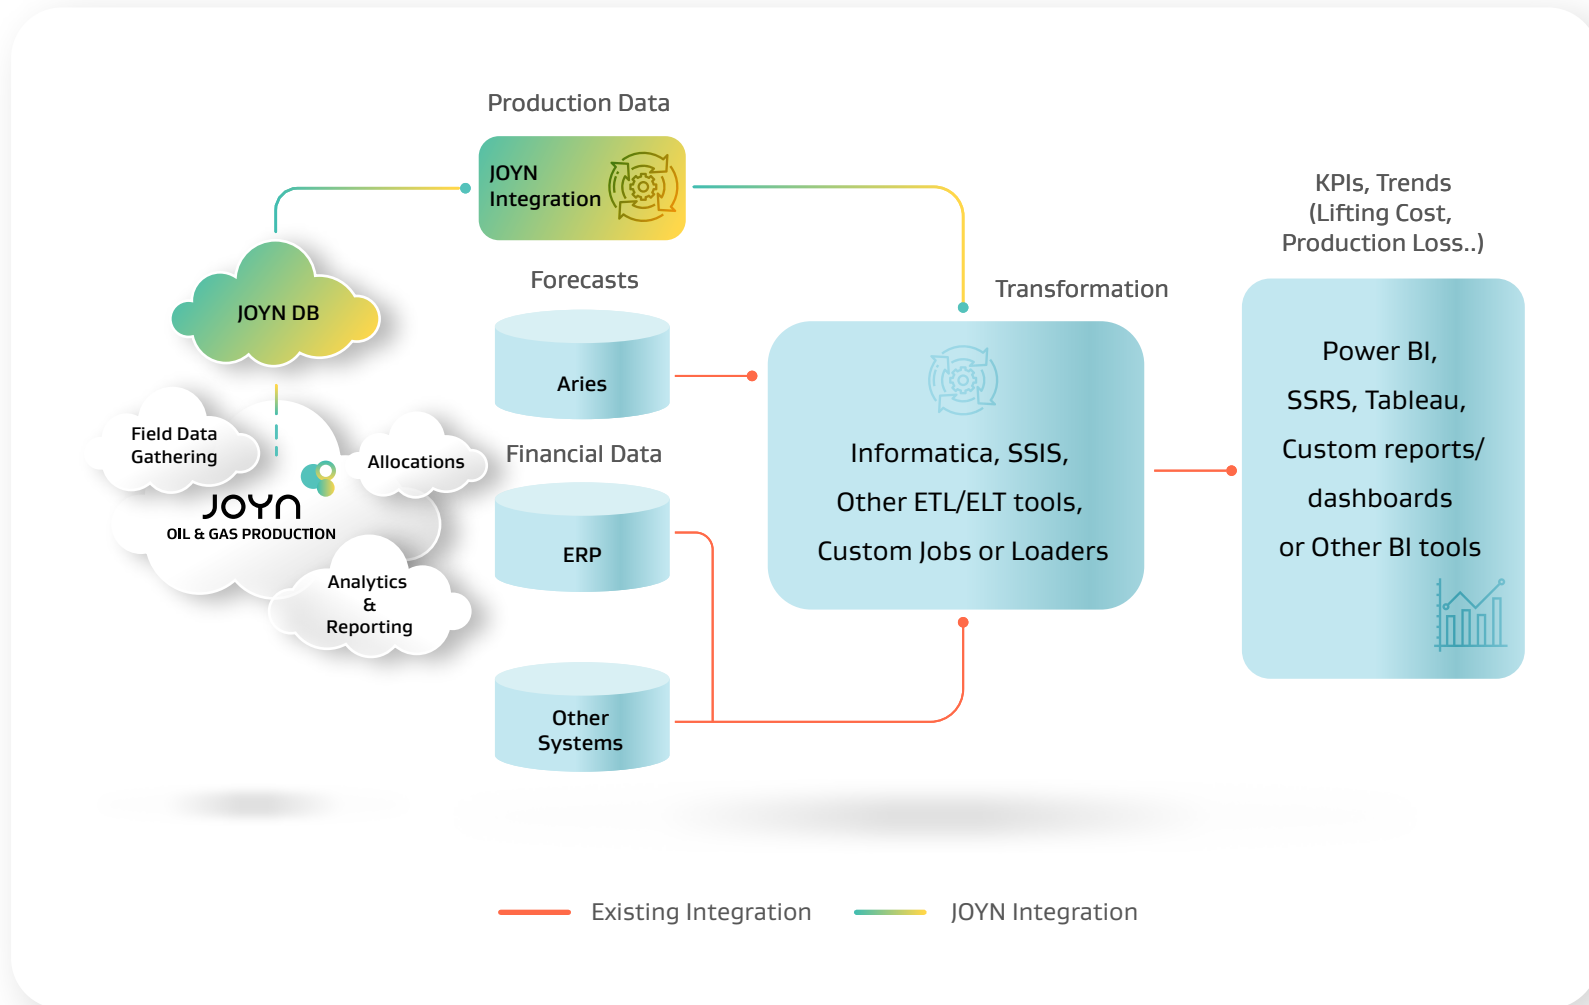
Production Data

JOYN Integration

KPIs, Trends (Lifting Cost, Production Loss..)

JOYN DB

Forecasts

Transformation

Aries

Field Data Gathering

Allocations

JOYN
OIL & GAS PRODUCTION

Financial Data

Informatica, SSIS, Other ETL/ELT tools, Custom Jobs or Loaders

Power BI, SSRS, Tableau, Custom reports/ dashboards or Other BI tools

ERP

Analytics & Reporting

Other Systems

Existing Integration

JOYN Integration